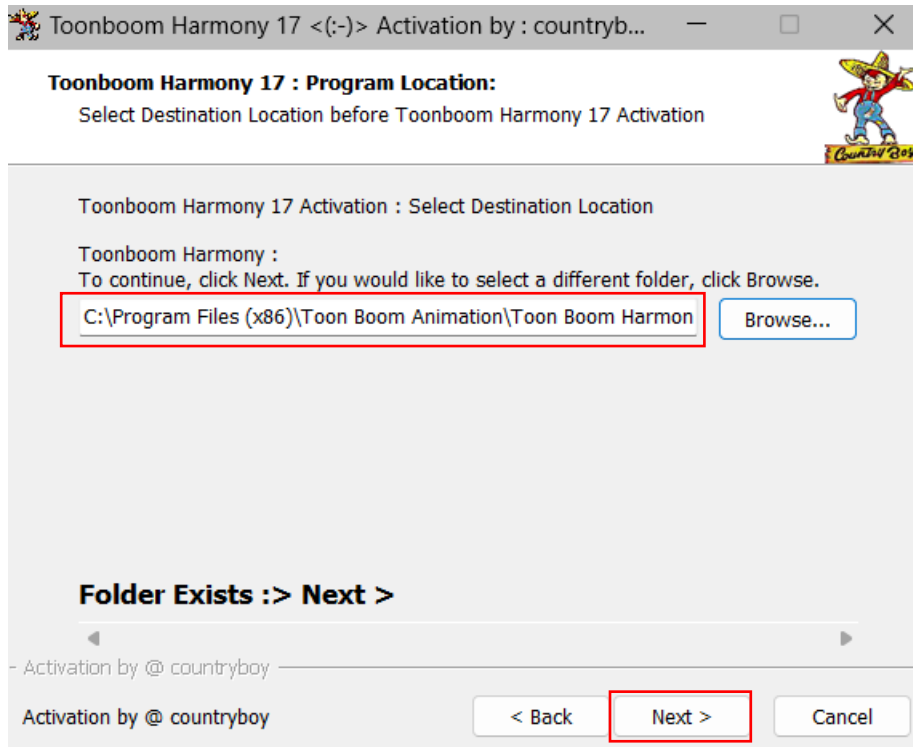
Toonboom Harmony 17 <(:-)> Activation by : countryb...

Toonboom Harmony 17 : Program Location:
Select Destination Location before Toonboom Harmony 17 Activation

Country Boy

Toonboom Harmony 17 Activation : Select Destination Location

Toonboom Harmony :
To continue, click Next. If you would like to select a different folder, click Browse.

C:\Program Files (x86)\Toon Boom Animation\Toon Boom Harmon

Browse...

Folder Exists :> Next >

Activation by @ countryboy

Activation by @ countryboy

< Back

Next >

Cancel